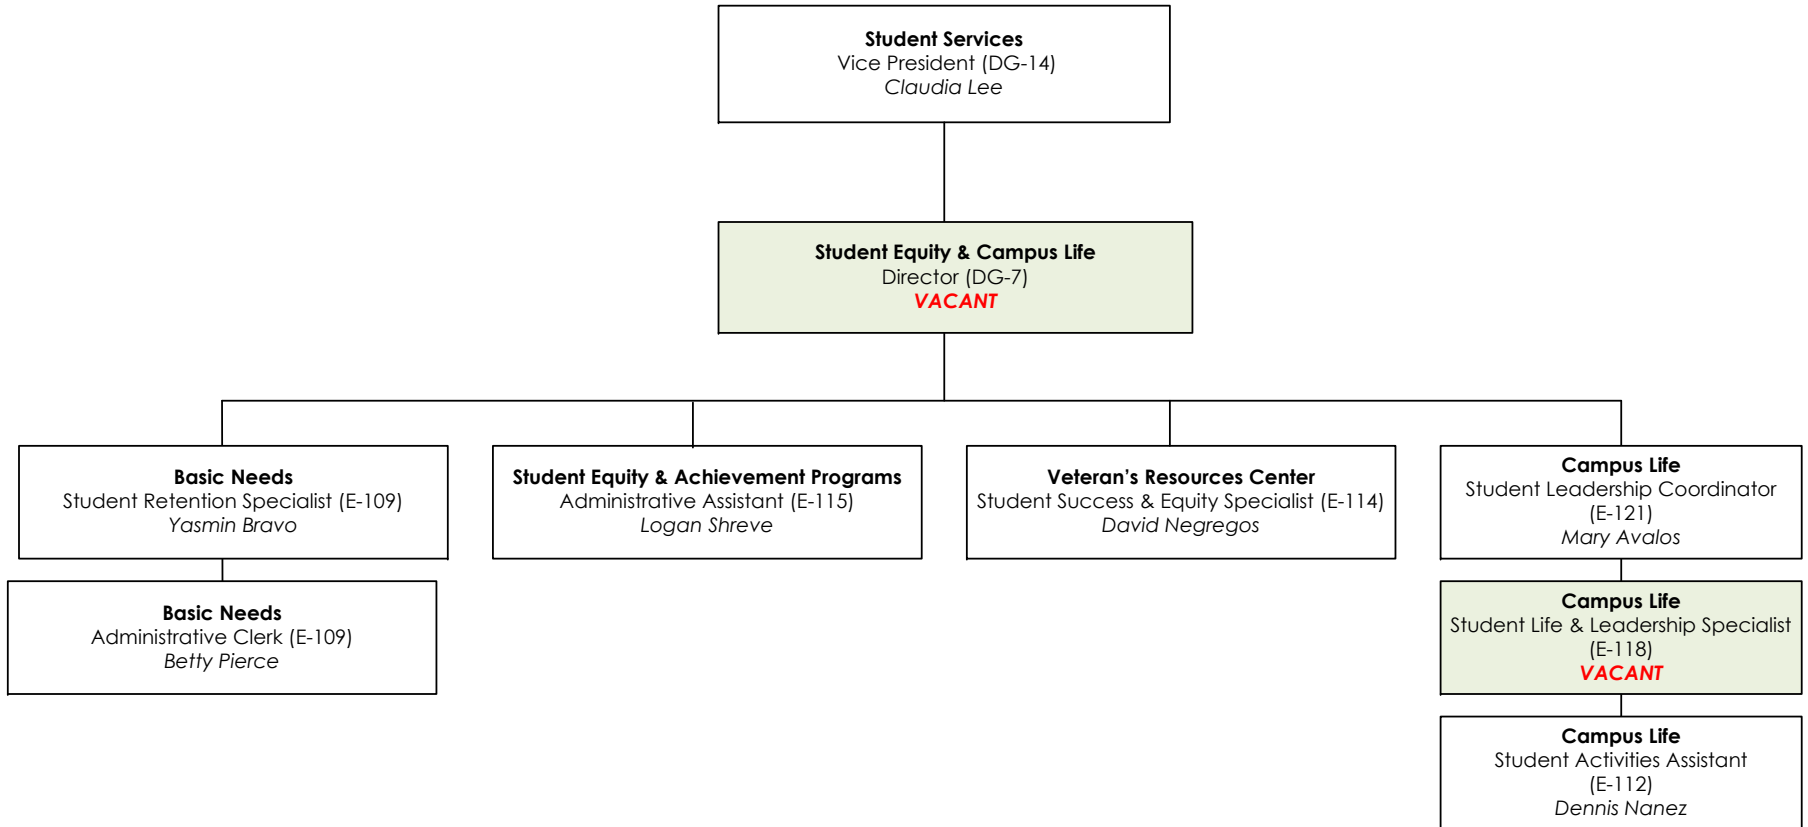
**Student Services**
Vice President (DG-14)
*Claudia Lee*

**Student Equity & Campus Life**
Director (DG-7)
*VACANT*

**Basic Needs**
Student Retention Specialist (E-109)
*Yasmin Bravo*

**Basic Needs**
Administrative Clerk (E-109)
*Betty Pierce*

**Student Equity & Achievement Programs**
Administrative Assistant (E-115)
*Logan Shreve*

**Veteran's Resources Center**
Student Success & Equity Specialist (E-114)
*David Negregos*

**Campus Life**
Student Leadership Coordinator (E-121)
*Mary Avalos*

**Campus Life**
Student Life & Leadership Specialist (E-118)
*VACANT*

**Campus Life**
Student Activities Assistant (E-112)
*Dennis Nanez*